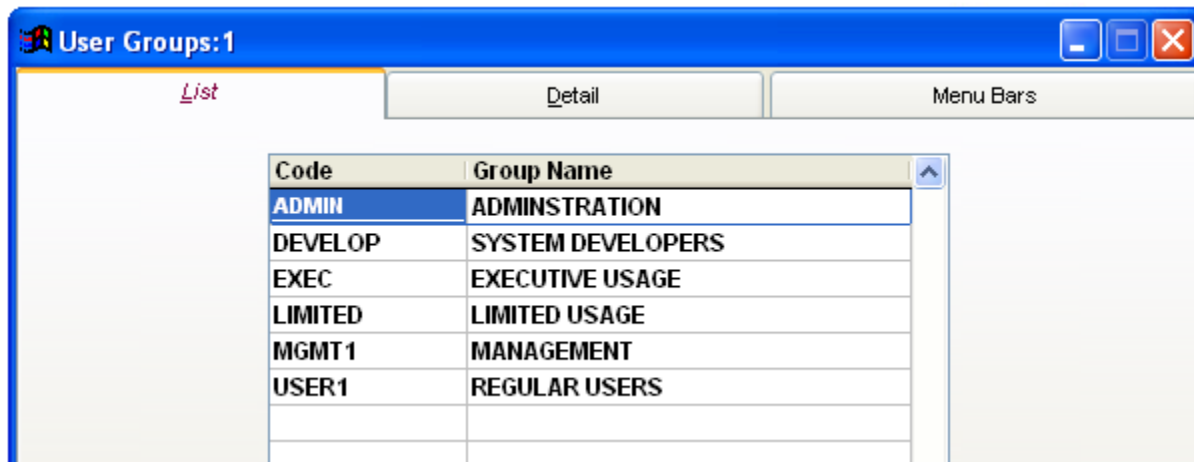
User Groups:1

List | Detail | Menu Bars

| Code | Group Name |
|---|---|
| ADMIN | ADMINSTRATION |
| DEVELOP | SYSTEM DEVELOPERS |
| EXEC | EXECUTIVE USAGE |
| LIMITED | LIMITED USAGE |
| MGMT1 | MANAGEMENT |
| USER1 | REGULAR USERS |
| | |
| | |